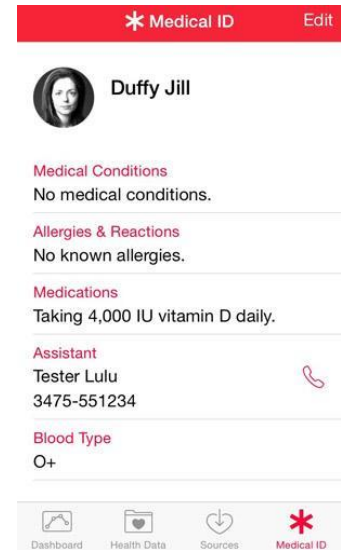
✱ Medical ID
Edit

Duffy Jill

Medical Conditions
No medical conditions.

Allergies & Reactions
No known allergies.

Medications
Taking 4,000 IU vitamin D daily.

Assistant
Tester Lulu
3475-551234

Blood Type
O+

Dashboard
Health Data
Sources
Medical ID